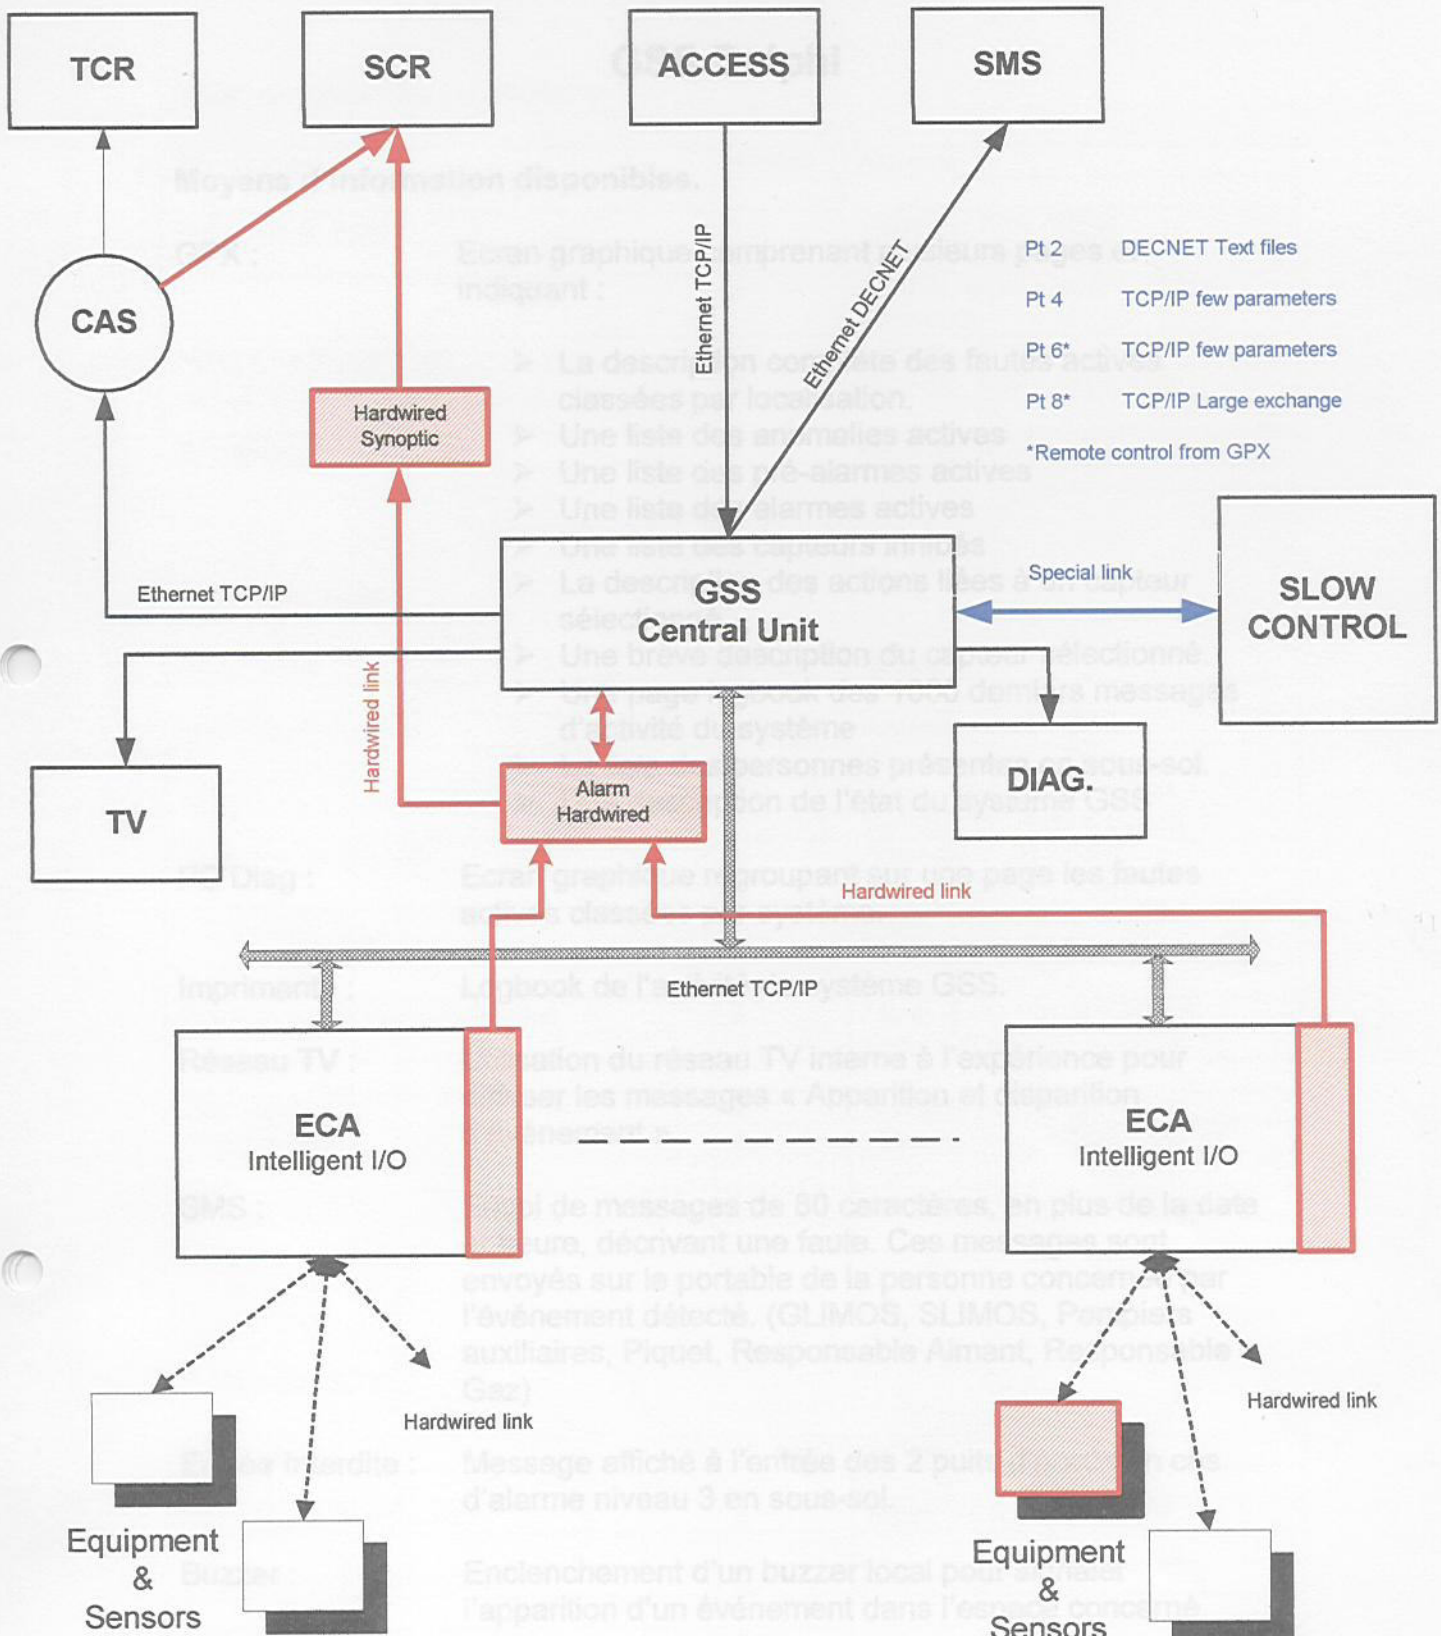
TCR

SCR

ACCESS

SMS

CAS

Ethernet TCP/IP

Ethernet DECNET

Pt 2 DECNET Text files
Pt 4 TCP/IP few parameters
Pt 6* TCP/IP few parameters
Pt 8* TCP/IP Large exchange
*Remote control from GPX

Hardwired Synoptic

Ethernet TCP/IP

GSS Central Unit

Special link

SLOW CONTROL

Hardwired link

TV

Alarm Hardwired

DIAG.

Hardwired link

Ethernet TCP/IP

ECA Intelligent I/O

ECA Intelligent I/O

Hardwired link

Hardwired link

Equipment & Sensors

Equipment & Sensors